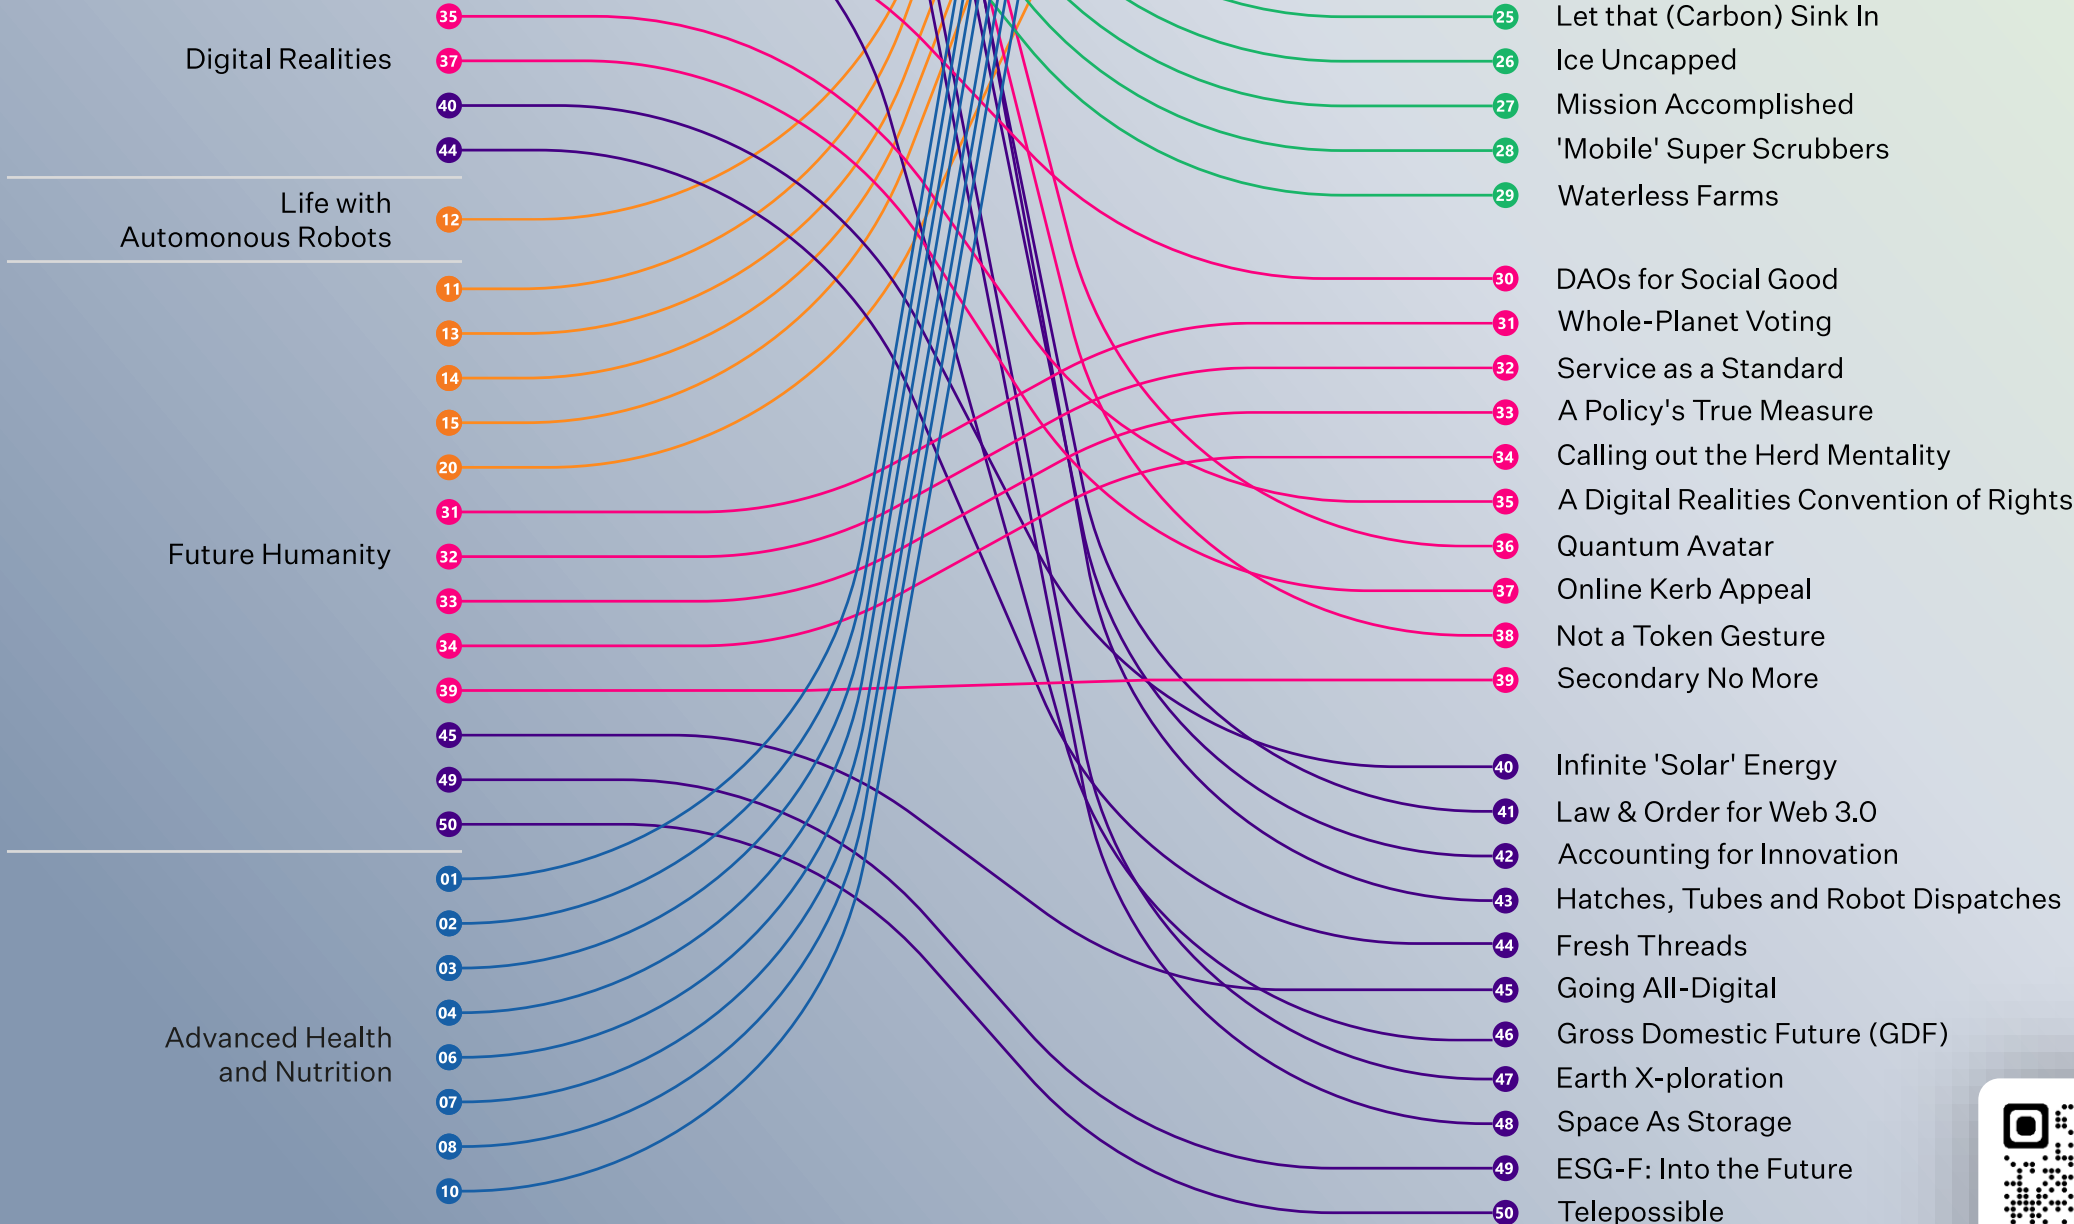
Digital Realities
35
37
40
44

Life with Automonous Robots
12

11
13
14
15
20
31
Future Humanity
32
33
34
39
45
49
50

01
02
03
04
Advanced Health and Nutrition
06
07
08
10

25 Let that (Carbon) Sink In
26 Ice Uncapped
27 Mission Accomplished
28 'Mobile' Super Scrubbers
29 Waterless Farms

30 DAOs for Social Good
31 Whole-Planet Voting
32 Service as a Standard
33 A Policy's True Measure
34 Calling out the Herd Mentality
35 A Digital Realities Convention of Rights
36 Quantum Avatar
37 Online Kerb Appeal
38 Not a Token Gesture
39 Secondary No More

40 Infinite 'Solar' Energy
41 Law & Order for Web 3.0
42 Accounting for Innovation
43 Hatches, Tubes and Robot Dispatches
44 Fresh Threads
45 Going All-Digital
46 Gross Domestic Future (GDF)
47 Earth X-ploration
48 Space As Storage
49 ESG-F: Into the Future
50 Telepossible